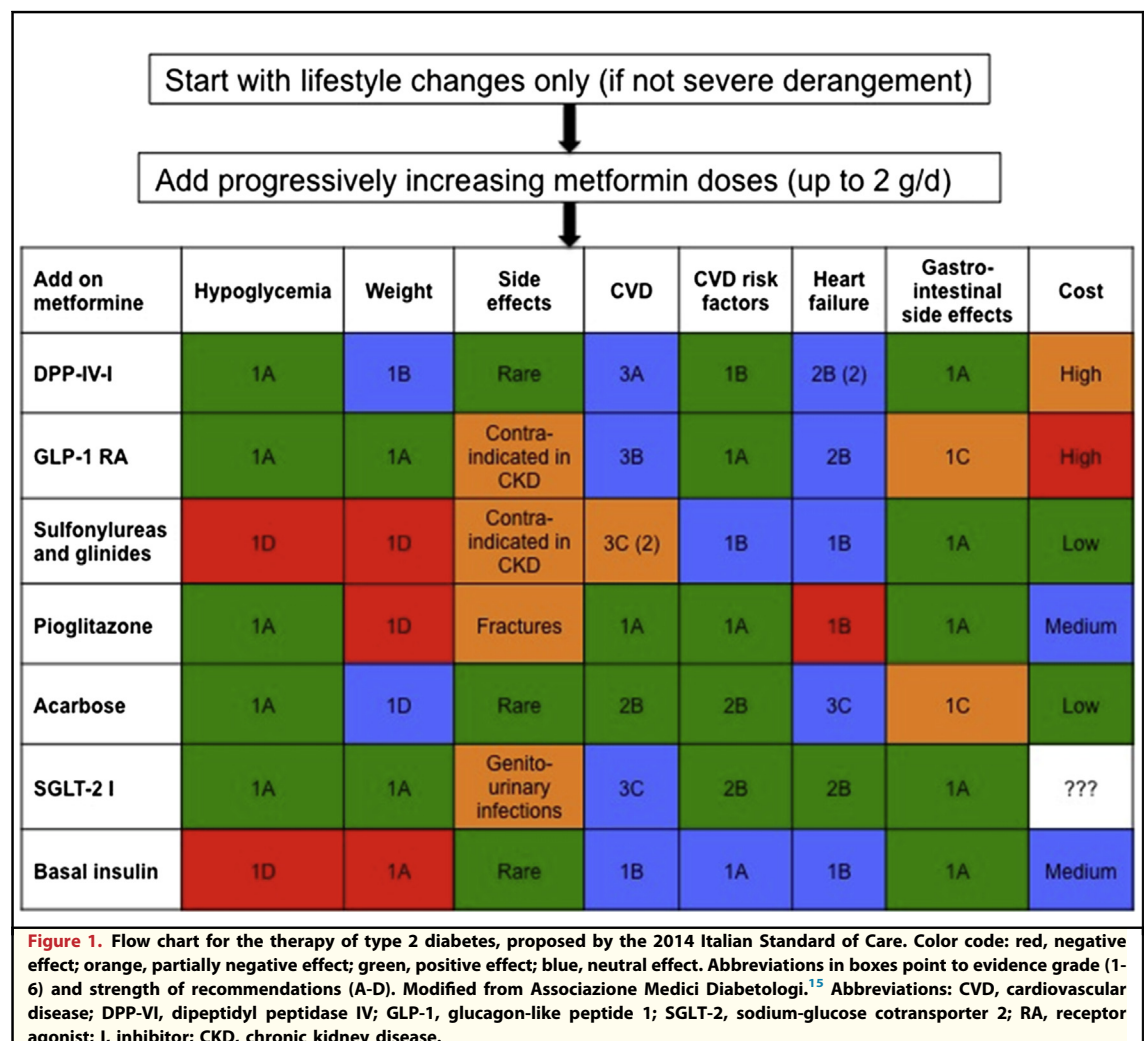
Start with lifestyle changes only (if not severe derangement)

Add progressively increasing metformin doses (up to 2 g/d)

| Add on metformine | Hypoglycemia | Weight | Side effects | CVD | CVD risk factors | Heart failure | Gastro-intestinal side effects | Cost |
|---|---|---|---|---|---|---|---|---|
| DPP-IV-I | 1A | 1B | Rare | 3A | 1B | 2B (2) | 1A | High |
| GLP-1 RA | 1A | 1A | Contra-indicated in CKD | 3B | 1A | 2B | 1C | High |
| Sulfonylureas and glinides | 1D | 1D | Contra-indicated in CKD | 3C (2) | 1B | 1B | 1A | Low |
| Pioglitazone | 1A | 1D | Fractures | 1A | 1A | 1B | 1A | Medium |
| Acarbose | 1A | 1D | Rare | 2B | 2B | 3C | 1C | Low |
| SGLT-2 I | 1A | 1A | Genito-urinary infections | 3C | 2B | 2B | 1A | ??? |
| Basal insulin | 1D | 1A | Rare | 1B | 1A | 1B | 1A | Medium |

Figure 1. Flow chart for the therapy of type 2 diabetes, proposed by the 2014 Italian Standard of Care. Color code: red, negative effect; orange, partially negative effect; green, positive effect; blue, neutral effect. Abbreviations in boxes point to evidence grade (1-6) and strength of recommendations (A-D). Modified from Associazione Medici Diabetologi.$^{15}$ Abbreviations: CVD, cardiovascular disease; DPP-VI, dipeptidyl peptidase IV; GLP-1, glucagon-like peptide 1; SGLT-2, sodium-glucose cotransporter 2; RA, receptor agonist; I, inhibitor; CKD, chronic kidney disease.